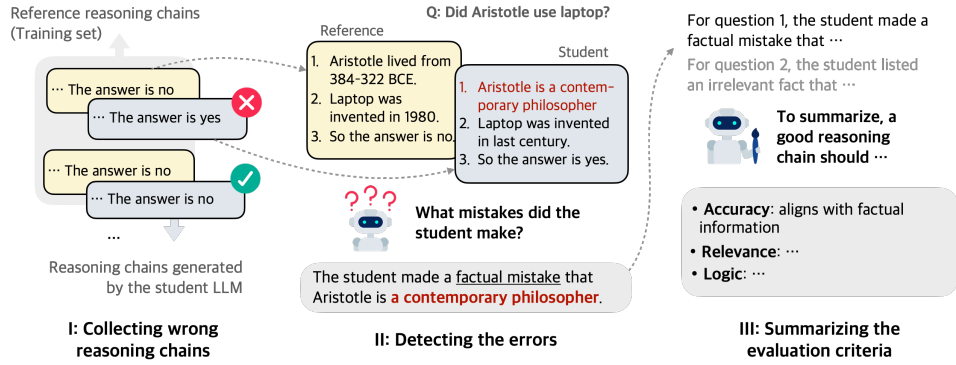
Reference reasoning chains (Training set)

··· The answer is no

··· The answer is yes

··· The answer is no

··· The answer is no

···

Reasoning chains generated by the student LLM

I: Collecting wrong reasoning chains

Q: Did Aristotle use laptop?

Reference

1. Aristotle lived from 384-322 BCE.
2. Laptop was invented in 1980.
3. So the answer is no.

Student

1. Aristotle is a contemporary philosopher
2. Laptop was invented in last century.
3. So the answer is yes.

? ? ?

What mistakes did the student make?

The student made a factual mistake that Aristotle is a contemporary philosopher.

II: Detecting the errors

For question 1, the student made a factual mistake that ···

For question 2, the student listed an irrelevant fact that ···

To summarize, a good reasoning chain should ···

• Accuracy: aligns with factual information
• Relevance: ···
• Logic: ···

III: Summarizing the evaluation criteria